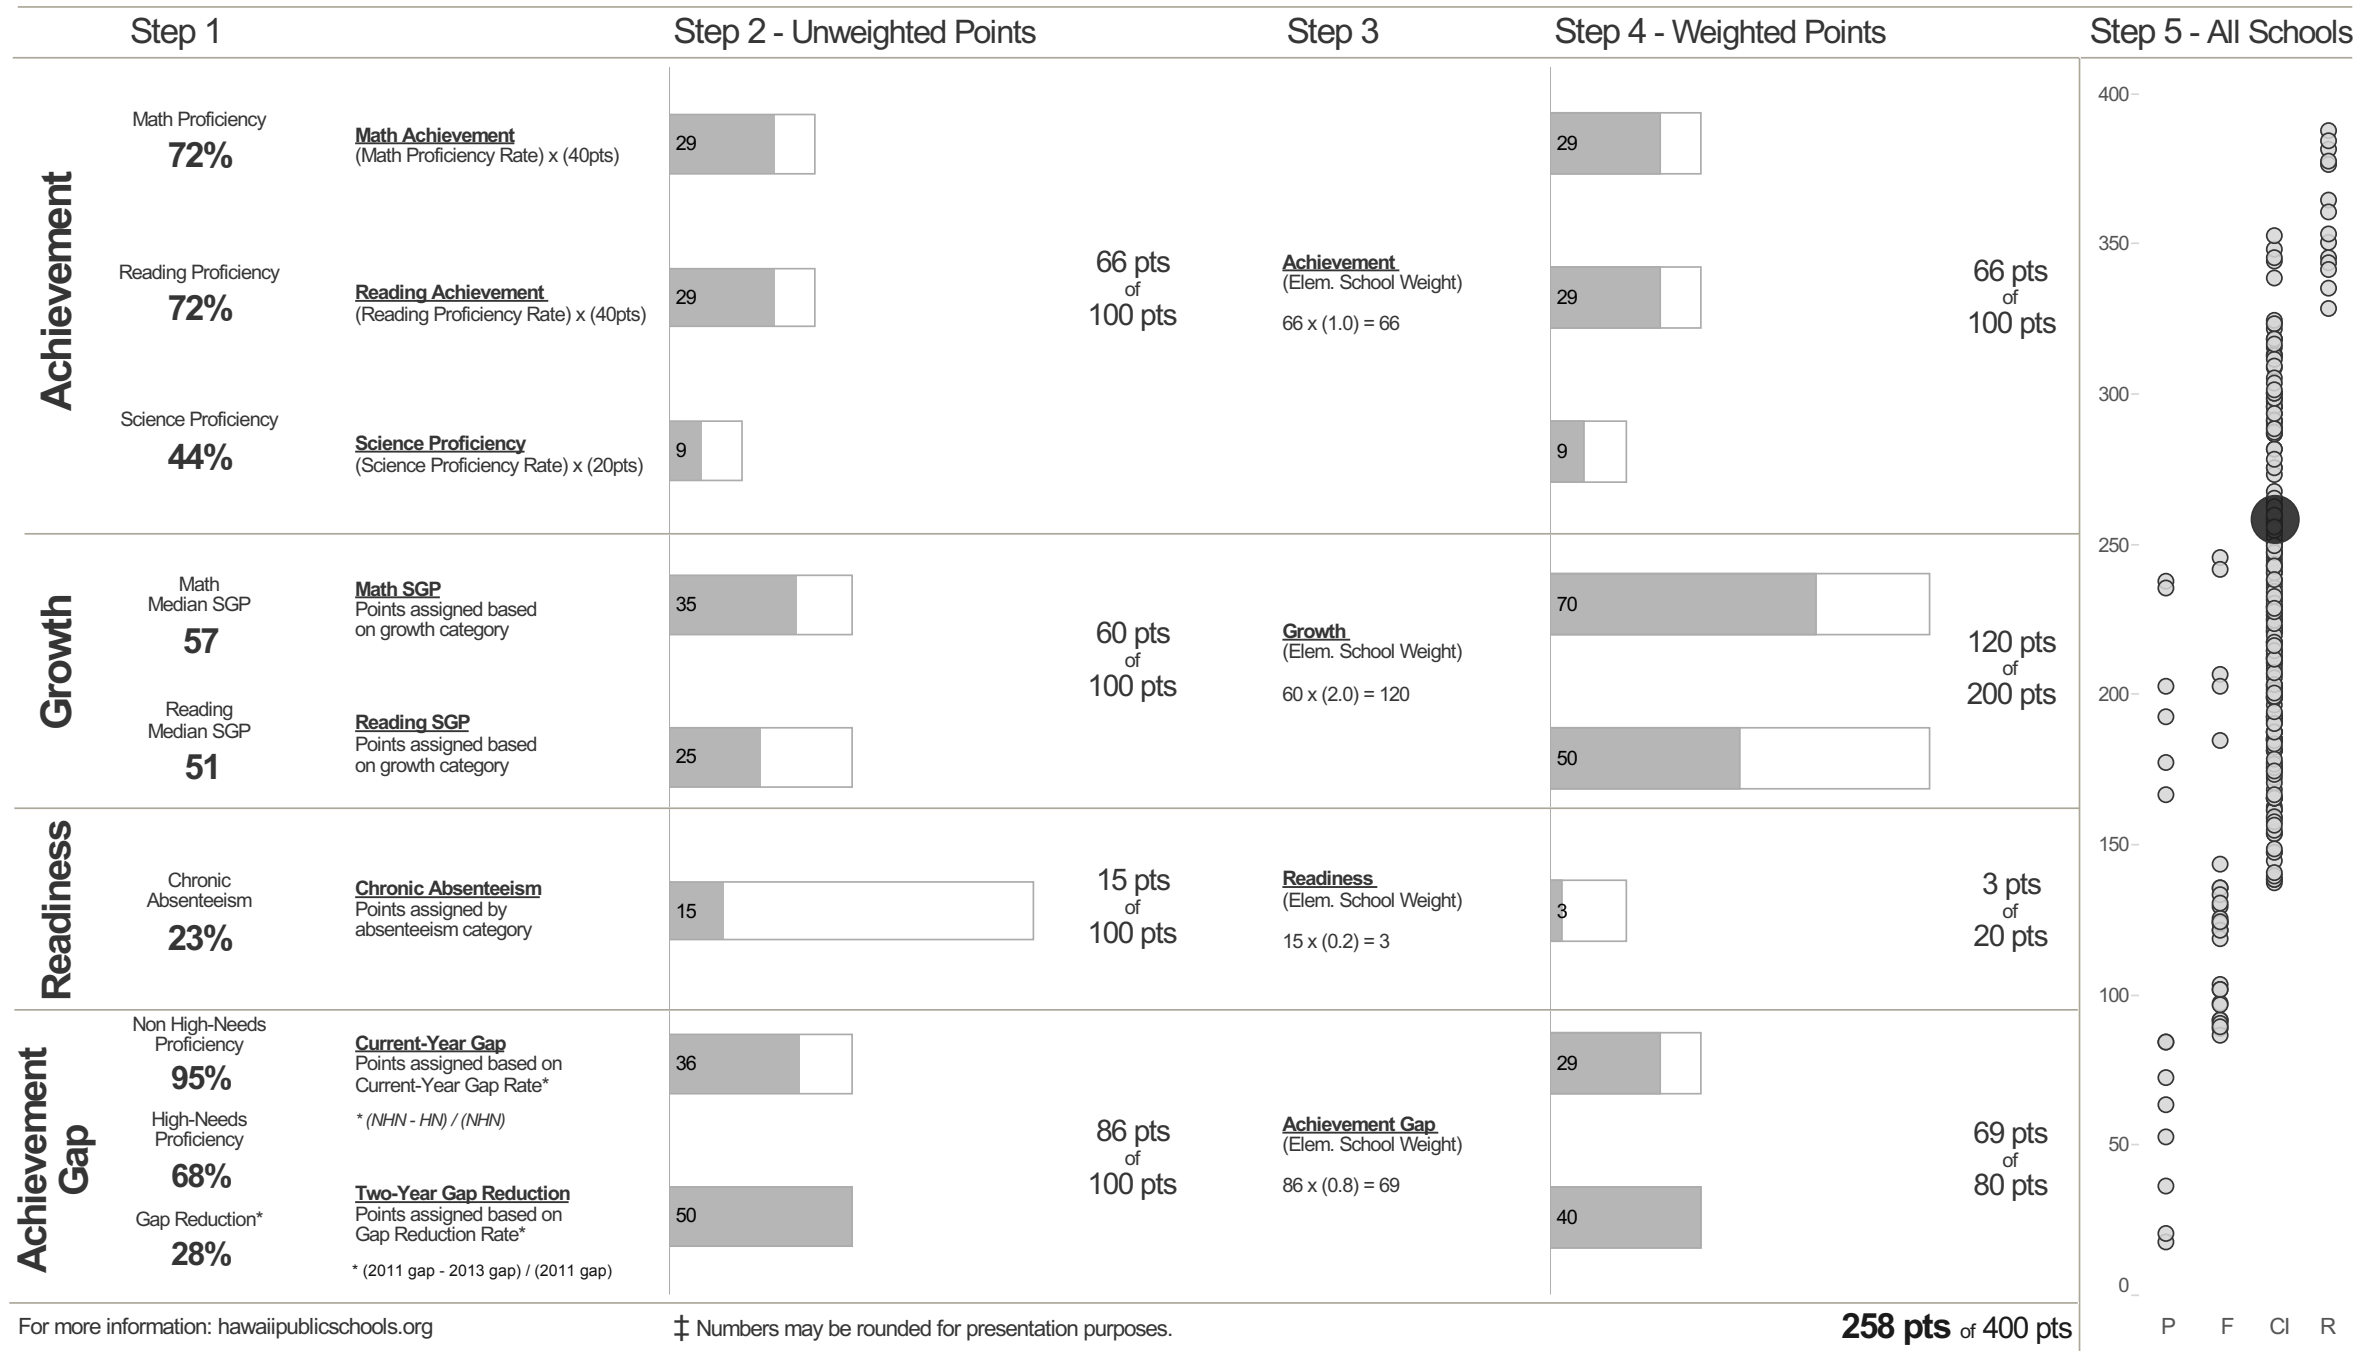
Step 1 | Step 2 - Unweighted Points | Step 3 | Step 4 - Weighted Points | Step 5 - All Schools

Achievement

Math Proficiency
72%

Math Achievement
(Math Proficiency Rate) x (40pts)

29

29

Reading Proficiency
72%

Reading Achievement
(Reading Proficiency Rate) x (40pts)

29

66 pts of 100 pts

Achievement
(Elem. School Weight)
66 x (1.0) = 66

29

66 pts of 100 pts

Science Proficiency
44%

Science Proficiency
(Science Proficiency Rate) x (20pts)

9

9

Growth

Math Median SGP
57

Math SGP
Points assigned based on growth category

35

60 pts of 100 pts

Growth
(Elem. School Weight)
60 x (2.0) = 120

70

120 pts of 200 pts

Reading Median SGP
51

Reading SGP
Points assigned based on growth category

25

50

Readiness

Chronic Absenteeism
23%

Chronic Absenteeism
Points assigned by absenteeism category

15

15 pts of 100 pts

Readiness
(Elem. School Weight)
15 x (0.2) = 3

3

3 pts of 20 pts

Achievement Gap

Non High-Needs Proficiency
95%

Current-Year Gap
Points assigned based on Current-Year Gap Rate*
* (NHN - HN) / (NHN)

36

29

High-Needs Proficiency
68%

86 pts of 100 pts

Achievement Gap
(Elem. School Weight)
86 x (0.8) = 69

69 pts of 80 pts

Gap Reduction*
28%

Two-Year Gap Reduction
Points assigned based on Gap Reduction Rate*
* (2011 gap - 2013 gap) / (2011 gap)

50

40

400
350
300
250
200
150
100
50
0

P F CI R

For more information: hawaiipublicschools.org

‡ Numbers may be rounded for presentation purposes.

258 pts of 400 pts